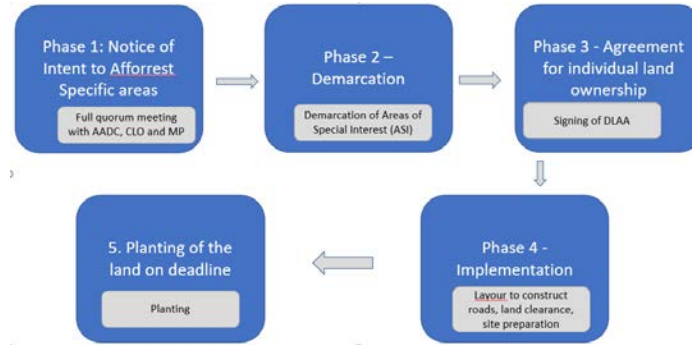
Phase 1: Notice of Intent to Afforrest Specific areas

Full quorum meeting with AADC, CLO and MP

Phase 2 – Demarcation

Demarcation of Areas of Special Interest (ASI)

Phase 3 - Agreement for individual land ownership

Signing of DLAA

Phase 4 - Implementation

Layour to construct roads, land clearance, site preparation

5. Planting of the land on deadline

Planting